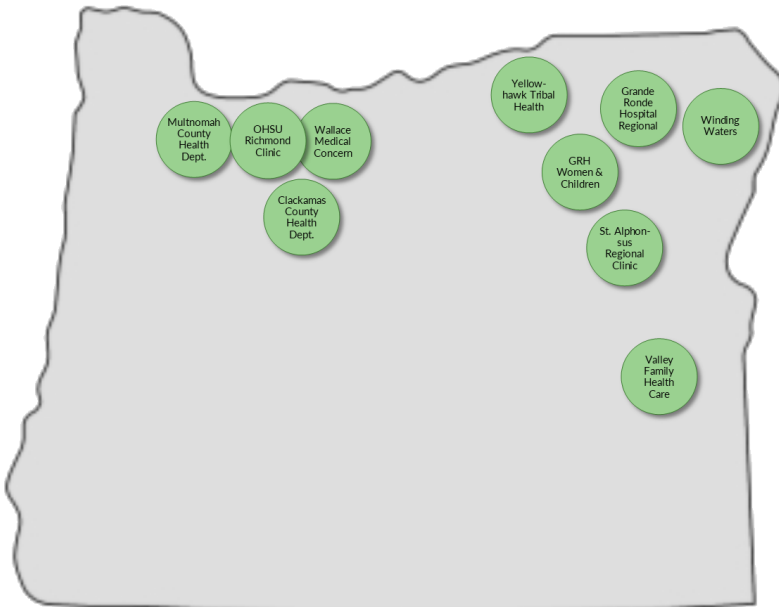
Multnomah County Health Dept.

OHSU Richmond Clinic

Wallace Medical Concern

Clackamas County Health Dept.

Yellowhawk Tribal Health

Grande Ronde Hospital Regional

Winding Waters

GRH Women & Children

St. Alphonsus Regional Clinic

Valley Family Health Care